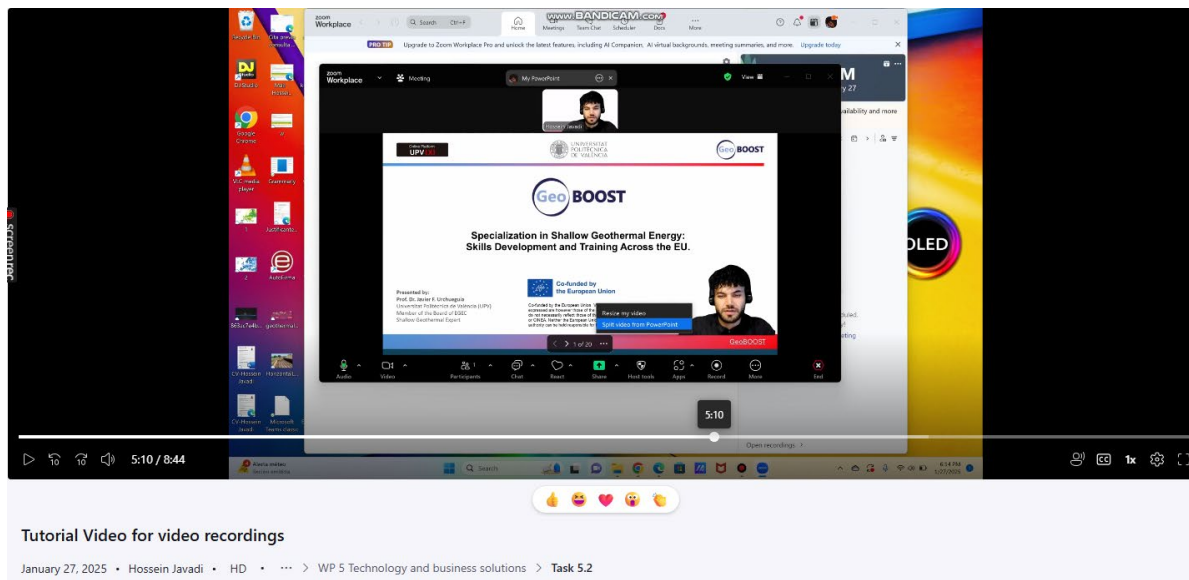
www.BANDICAM.com

Recycle Bin

DJ Studio

Google Chrome

VLC media player

Grammarly

AutoForma

CV Hossein Javadi

zoom Workplace

Search Ctrl+F

Home Meetings Team Chat Scheduler Docs More

PRO TIP Upgrade to Zoom Workplace Pro and unlock the latest features, including AI Companion, AI virtual backgrounds, meeting summaries, and more. Upgrade today

zoom Workplace Meeting

My PowerPoint

View

Hossein Javadi

Online Platform UPV

UNIVERSITAT POLITÈCNICA DE VALÈNCIA

GeoBOOST

GeoBOOST

Specialization in Shallow Geothermal Energy: Skills Development and Training Across the EU.

Presented by:
Prof. Dr. Javier F. Urchueguía
Universitat Politècnica de València (UPV)
Member of the Board of EGEC
Shallow Geothermal Expert

Co-funded by the European Union

Resize my video
Split video from PowerPoint

1 of 29

GeoBOOST

Audio Video Participants Chat React Share Host tools Apps Record More End

availability and more

OLED

Open recordings >

Search

6:14 PM 1/27/2025

screenrec

5:10

5:10 / 8:44

1x

Tutorial Video for video recordings

January 27, 2025 • Hossein Javadi • HD • ··· > WP 5 Technology and business solutions > Task 5.2